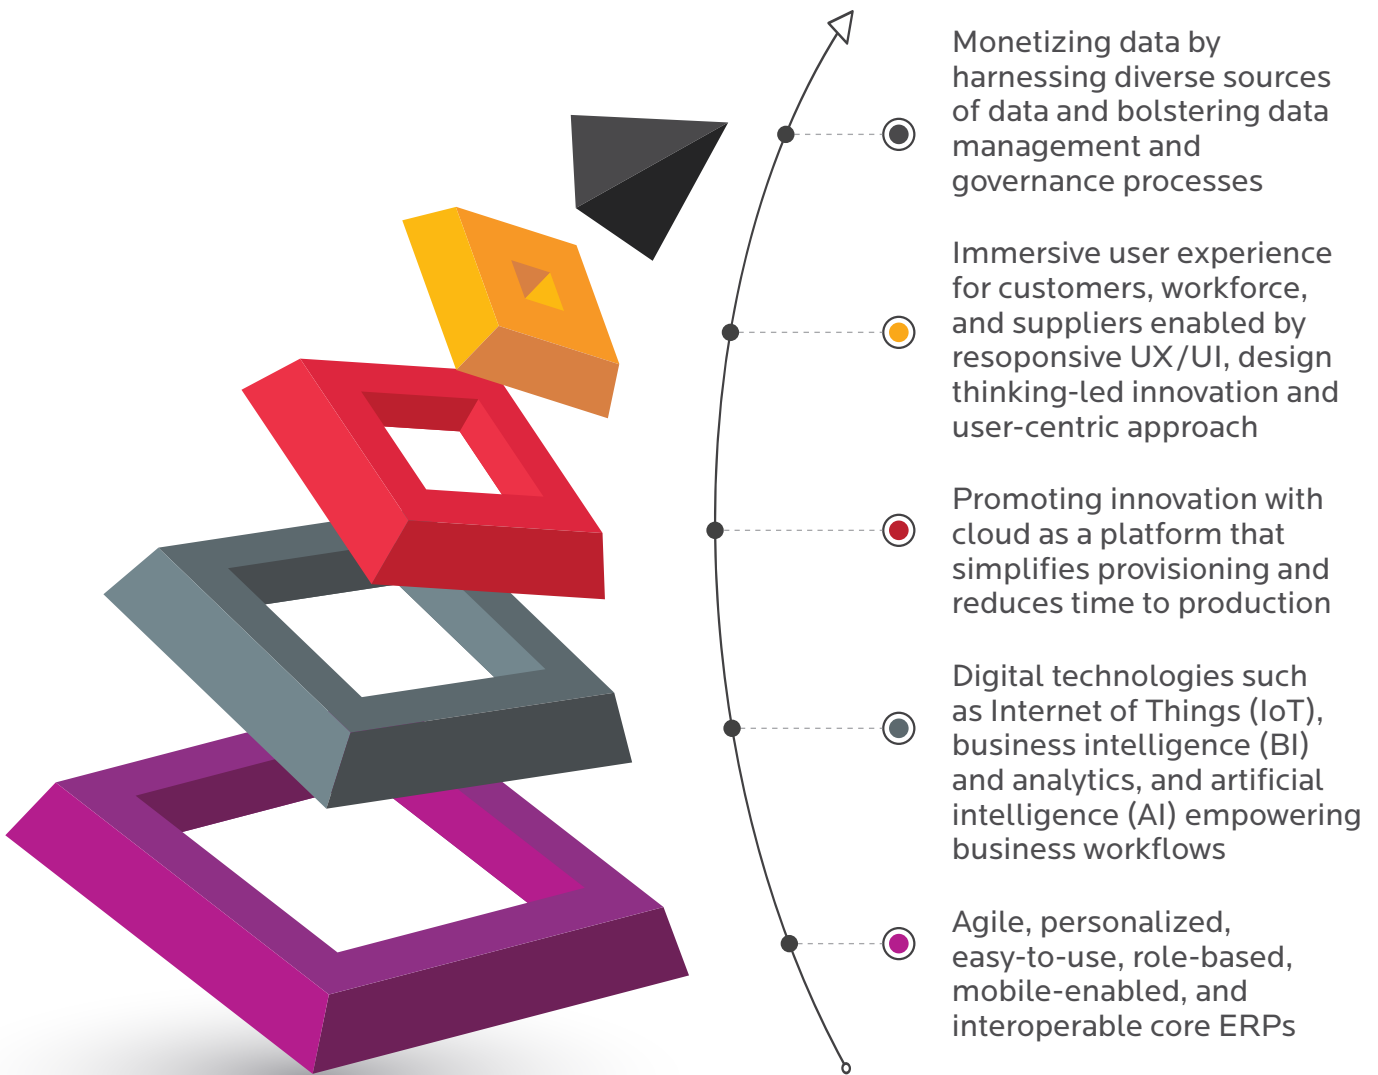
Monetizing data by harnessing diverse sources of data and bolstering data management and governance processes

Immersive user experience for customers, workforce, and suppliers enabled by resoponsive UX/UI, design thinking-led innovation and user-centric approach

Promoting innovation with cloud as a platform that simplifies provisioning and reduces time to production

Digital technologies such as Internet of Things (IoT), business intelligence (BI) and analytics, and artificial intelligence (AI) empowering business workflows

Agile, personalized, easy-to-use, role-based, mobile-enabled, and interoperable core ERPs